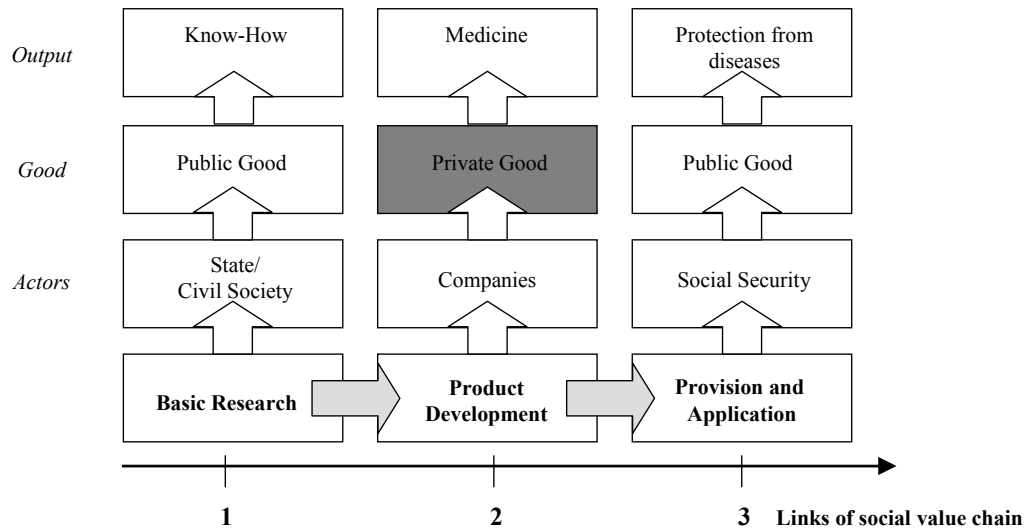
Output

Know-How

Medicine

Protection from diseases

Good

Public Good

Private Good

Public Good

Actors

State/ Civil Society

Companies

Social Security

Basic Research

Product Development

Provision and Application

1

2

3 Links of social value chain